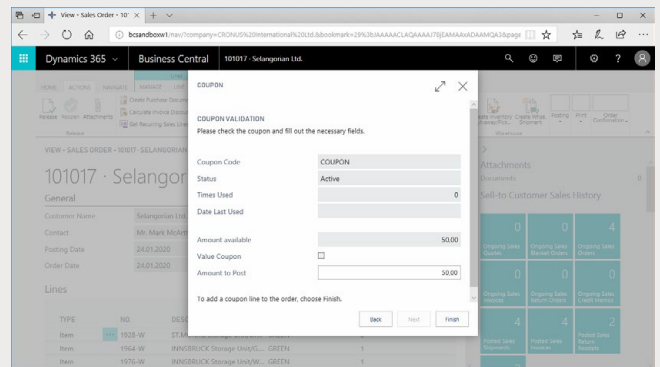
View - Sales Order - 10

bcsandboxw1/nav/?company=CRONUS%20International%20Ltd.&bookmark=29%3bIAAAAACLAQAAAAJ7BjEAMAAxADAAMQA3&page

Dynamics 365

Business Central

101017 · Selangorian Ltd.

HOME ACTIONS NAVIGATE

Create Purchase Document

Calculate Invoice Discount

Get Recurring Sales Lines

Release

Posting

Attachments

Release

VIEW - SALES ORDER - 101017 · SELANGORIAN

101017 · Selangor

General

Customer Name Selangorian Ltd.

Contact Mr. Mark McArt

Posting Date 24.01.2020

Order Date 24.01.2020

Lines

TYPE NO. DESC

Item 1928-W ST-1

Item 1964-W INNSBRUCK Storage Unit/G... GREEN

Item 1976-W INNSBRUCK Storage Unit/W... GREEN

COUPON

COUPON VALIDATION

Please check the coupon and fill out the necessary fields.

| | |
|---|---|
| Coupon Code | COUPON |
| Status | Active |
| Times Used | 0 |
| Date Last Used | |
| Amount available | 50,00 |
| Value Coupon | ☐ |
| Amount to Post | 50,00 |

To add a coupon line to the order, choose Finish.

Back Next Finish

Attachments

Documents 0

Sell-to Customer Sales History

| | | |
|---|---|---|
| 0 Ongoing Sales Quotes | 0 Ongoing Sales Blanket Orders | 4 Ongoing Sales Orders |
| 0 Ongoing Sales Invoices | 0 Ongoing Sales Return Orders | 0 Ongoing Sales Credit Memos |
| 4 Posted Sales Shipments | 4 Posted Sales Invoices | 2 Posted Sales Return Receipts |